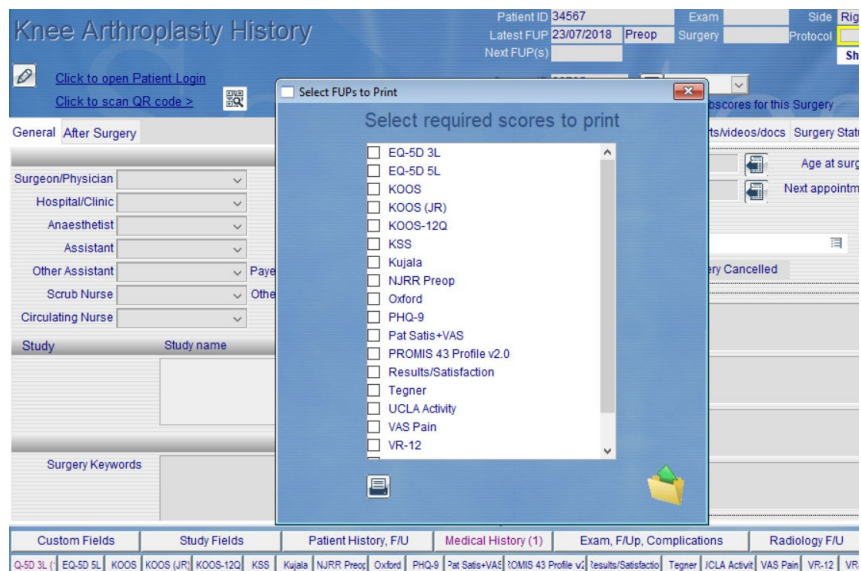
Knee Arthroplasty History

Patient ID 34567
Latest FUP 23/07/2018 Preop
Next FUP(s)
Exam
Surgery
Side Rig
Protocol
Sh

Click to open Patient Login
Click to scan QR code >

bscores for this Surgery

General After Surgery

ts/videos/docs Surgery Stat

Age at surg
Next appointm

Surgeon/Physician
Hospital/Clinic
Anaesthetist
Assistant
Other Assistant
Paye
Scrub Nurse
Othe
Circulating Nurse

ry Cancelled

Study
Study name

Surgery Keywords

Select FUPs to Print

Select required scores to print

EQ-5D 3L
EQ-5D 5L
KOOS
KOOS (JR)
KOOS-12Q
KSS
Kujala
NJRR Preop
Oxford
PHQ-9
Pat Satis+VAS
PROMIS 43 Profile v2.0
Results/Satisfaction
Tegner
UCLA Activity
VAS Pain
VR-12

Custom Fields | Study Fields | Patient History, F/U | Medical History (1) | Exam, F/Up, Complications | Radiology F/U

Q-5D 3L (| EQ-5D 5L | KOOS | KOOS (JR) | KOOS-12Q | KSS | Kujala | NJRR Preop | Oxford | PHQ-9 | Pat Satis+VAS | PROMIS 43 Profile v2 | Results/Satisfactio | Tegner | UCLA Activit | VAS Pain | VR-12 | VR